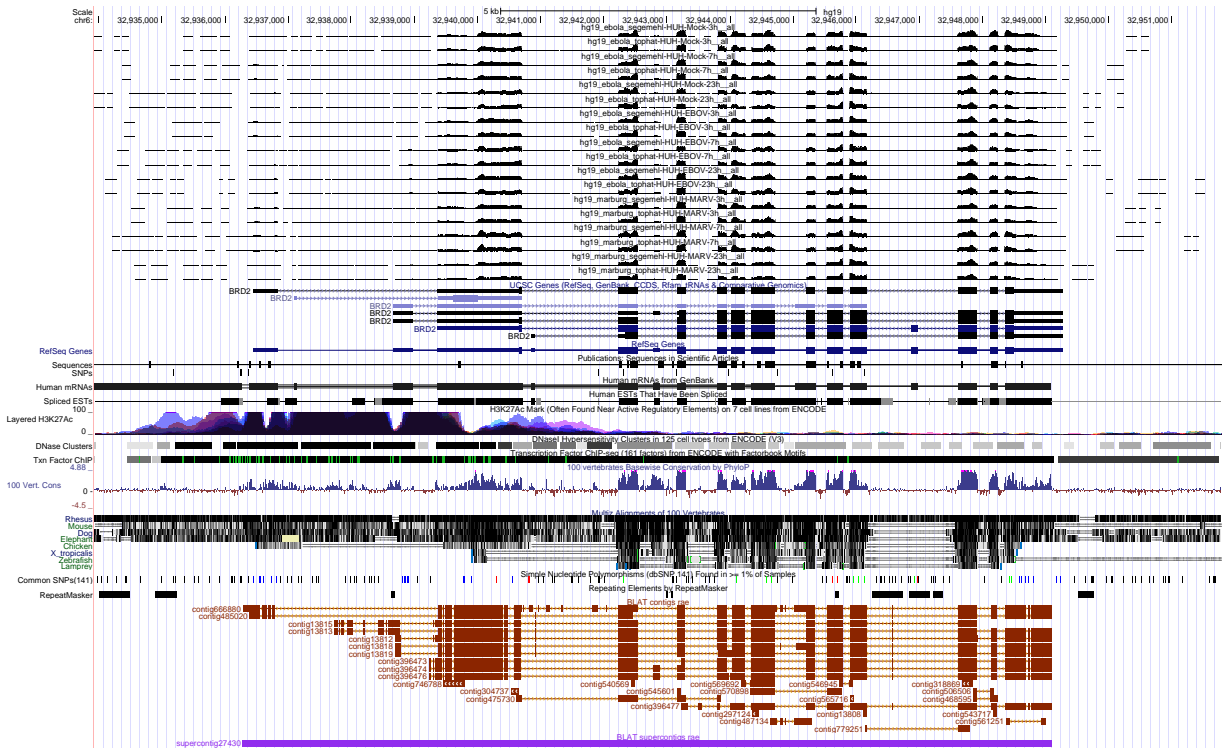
Scale
chr6:
5 kb
hg19
32,935,000 32,936,000 32,937,000 32,938,000 32,939,000 32,940,000 32,941,000 32,942,000 32,943,000 32,944,000 32,945,000 32,946,000 32,947,000 32,948,000 32,949,000 32,950,000 32,951,000

hg19_ebola_segemehl-HUH-Mock-3h__all
hg19_ebola_tophat-HUH-Mock-3h__all
hg19_ebola_segemehl-HUH-Mock-7h__all
hg19_ebola_tophat-HUH-Mock-7h__all
hg19_ebola_segemehl-HUH-Mock-23h__all
hg19_ebola_tophat-HUH-Mock-23h__all
hg19_ebola_segemehl-HUH-EBOV-3h__all
hg19_ebola_tophat-HUH-EBOV-3h__all
hg19_ebola_segemehl-HUH-EBOV-7h__all
hg19_ebola_tophat-HUH-EBOV-7h__all
hg19_ebola_segemehl-HUH-EBOV-23h__all
hg19_ebola_tophat-HUH-EBOV-23h__all
hg19_marburg_segemehl-HUH-MARV-3h__all
hg19_marburg_tophat-HUH-MARV-3h__all
hg19_marburg_segemehl-HUH-MARV-7h__all
hg19_marburg_tophat-HUH-MARV-7h__all
hg19_marburg_segemehl-HUH-MARV-23h__all
hg19_marburg_tophat-HUH-MARV-23h__all

BRD2
UCSC Genes (RefSeq, GenBank, CCDS, Rfam, tRNAs & Comparative Genomics)
BRD2
BRD2
BRD2
BRD2
BRD2
BRD2
RefSeq Genes
RefSeq Genes
Sequences
Publications: Sequences in Scientific Articles
SNPs
Human mRNAs
Human mRNAs from GenBank
Spliced ESTs
Human ESTs That Have Been Spliced
100 _
Layered H3K27Ac
H3K27Ac Mark (Often Found Near Active Regulatory Elements) on 7 cell lines from ENCODE
0 _
DNase Clusters
DNaseI Hypersensitivity Clusters in 125 cell types from ENCODE (V3)
Txn Factor ChIP
Transcription Factor ChIP-seq (161 factors) from ENCODE with Factorbook Motifs
4.88 _
100 vertebrates Basewise Conservation by PhyloP
100 Vert. Cons
0 -
-4.5 _
Multiz Alignments of 100 Vertebrates
Rhesus
Mouse
Dog
Elephant
Chicken
X_tropicalis
Zebrafish
Lamprey
Common SNPs(141)
Simple Nucleotide Polymorphisms (dbSNP 141) Found in >= 1% of Samples
RepeatMasker
Repeating Elements by RepeatMasker
BLAT contigs rae
contig666880
contig485020
contig13815
contig13813
contig13812
contig13818
contig13819
contig396473
contig396474
contig396476
contig746788
contig304737
contig475730
contig540569
contig545601
contig396477
contig569692
contig570898
contig297124
contig487134
contig546945
contig565716
contig13808
contig779251
contig318869
contig506506
contig468595
contig543717
contig561251
supercontig27430
BLAT supercontigs rae